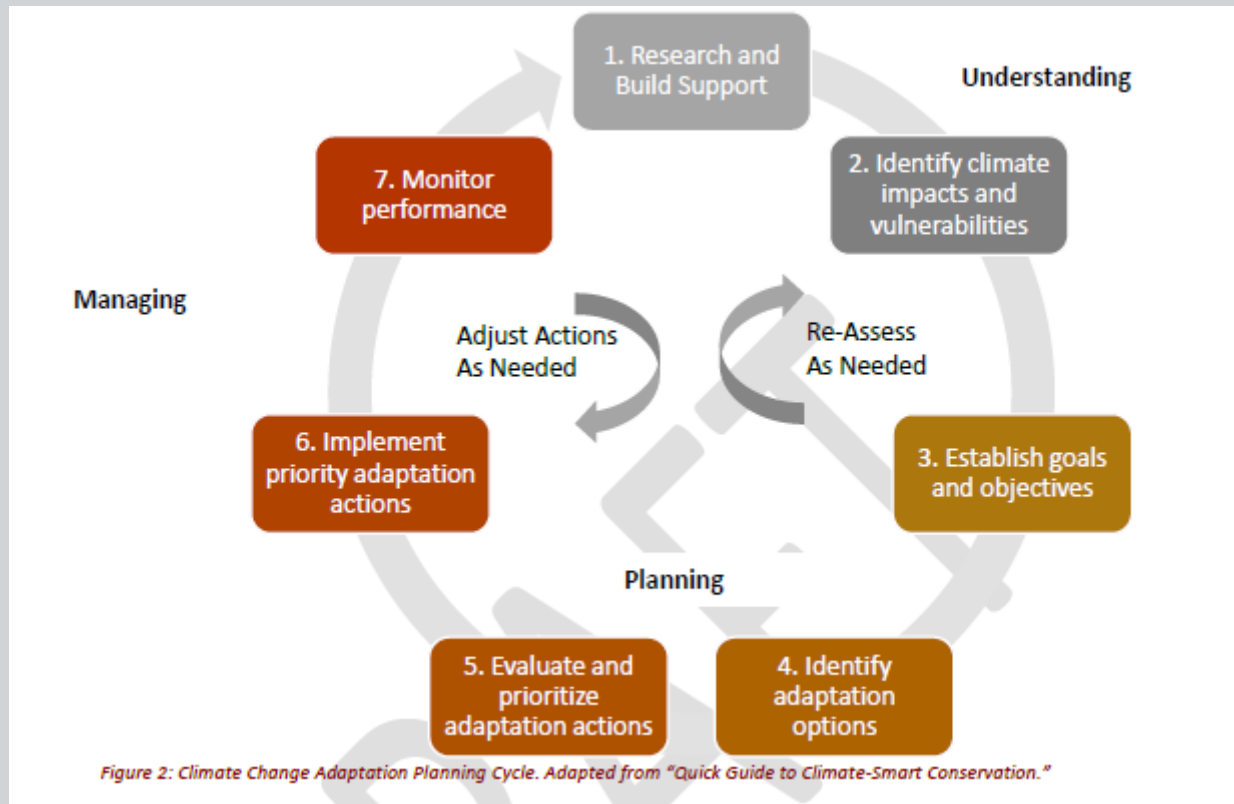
1. Research and Build Support

Understanding

2. Identify climate impacts and vulnerabilities

7. Monitor performance

Managing

Adjust Actions As Needed

Re-Assess As Needed

6. Implement priority adaptation actions

3. Establish goals and objectives

Planning

5. Evaluate and prioritize adaptation actions

4. Identify adaptation options

Figure 2: Climate Change Adaptation Planning Cycle. Adapted from "Quick Guide to Climate-Smart Conservation."